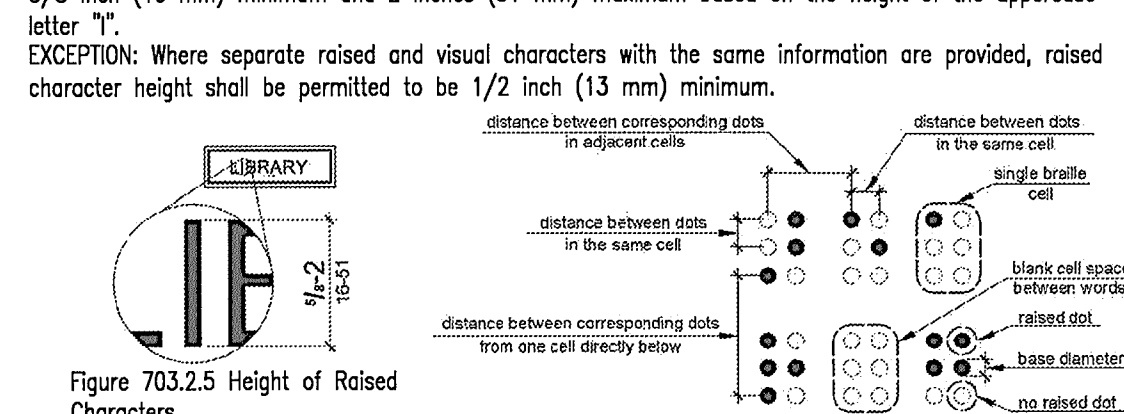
5/8 inch (16 mm) minimum and 2 inches (51 mm) maximum based on the height of the uppercase letter "I".

EXCEPTION: Where separate raised and visual characters with the same information are provided, raised character height shall be permitted to be 1/2 inch (13 mm) minimum.

LIBRARY

$^5/_8$-2
16-51

Figure 703.2.5 Height of Raised Characters

distance between corresponding dots in adjacent cells

distance between dots in the same cell

single braille cell

distance between dots in the same cell

blank cell space between words

raised dot

distance between corresponding dots from one cell directly below

base diameter

no raised dot